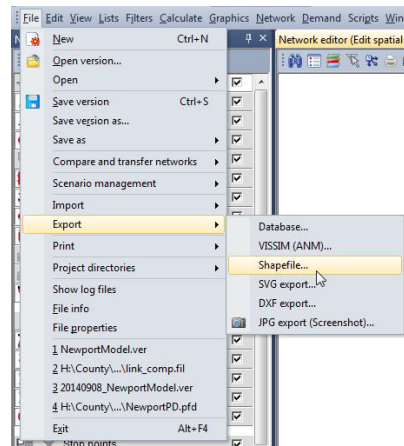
File Edit View Lists Filters Calculate Graphics Network Demand Scripts Win

Network editor (Edit spatial

New Ctrl+N
Open version...
Open
Save version Ctrl+S
Save version as...
Save as
Compare and transfer networks
Scenario management
Import
Export
Print
Project directories
Show log files
File info
File properties
1 NewportModel.ver
2 H:\County\...\link_comp.fil
3 20140908_NewportModel.ver
4 H:\County\...\NewportPD.pfd
Exit Alt+F4

Database...
VISSIM (ANM)...
Shapefile...
SVG export...
DXF export...
JPG export (Screenshot)...

Stop points